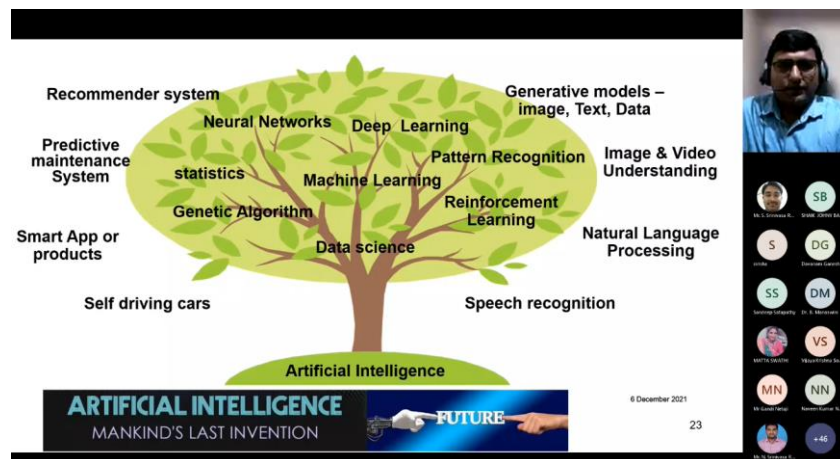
Recommender system

Predictive maintenance System

Smart App or products

Self driving cars

Neural Networks

Deep Learning

statistics

Machine Learning

Pattern Recognition

Genetic Algorithm

Reinforcement Learning

Data science

Generative models – image, Text, Data

Image & Video Understanding

Natural Language Processing

Speech recognition

Artificial Intelligence

ARTIFICIAL INTELLIGENCE
MANKIND'S LAST INVENTION

FUTURE

6 December 2021

23

SB

S

DG

SS

DM

VS

MN

NN

+46